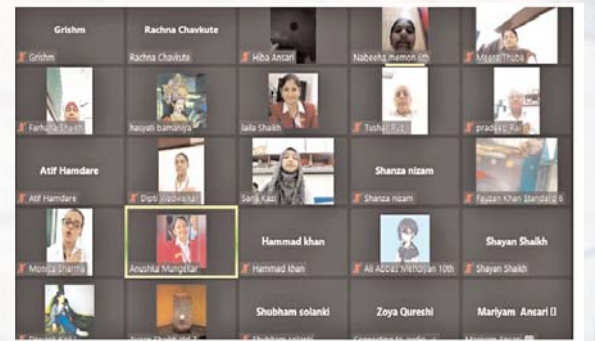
Grishm
Grishm

Rachna Chavkute
Rachna Chavkute

Hiba Ansari

Nabeeha memon 6th

Meena Thube

Farhana Shaikh

hasyati bamaniya

laila Shaikh

Tushar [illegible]

pradeep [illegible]

Atif Hamdare
Atif Hamdare

Dipti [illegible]

Sara Kazi

Shanza nizam
Shanza nizam

Fauzan Khan Standard 6

Monica Sharma

Anushka Mangekar

Hammad khan
Hammad khan

Ali Abbas Mehdiyan 10th

Shayan Shaikh
Shayan Shaikh

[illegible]

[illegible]

Shubham solanki
Shubham solanki

Zoya Qureshi
Connecting to audio

Mariyam Ansari
Mariyam Ansari